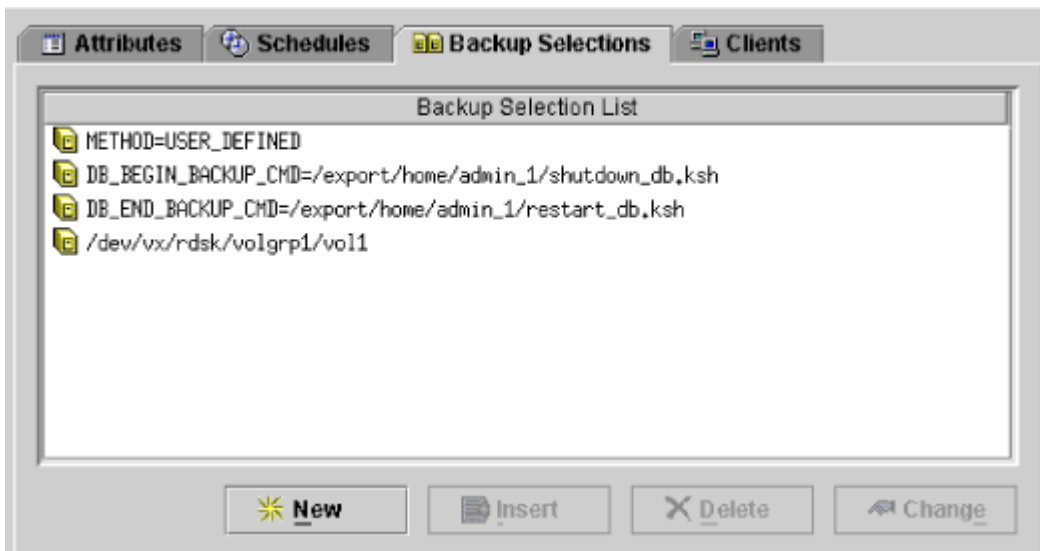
Attributes Schedules Backup Selections Clients

Backup Selection List

METHOD=USER_DEFINED
DB_BEGIN_BACKUP_CMD=/export/home/admin_1/shutdown_db.ksh
DB_END_BACKUP_CMD=/export/home/admin_1/restart_db.ksh
/dev/vx/rdsk/volgrp1/vol1

New Insert Delete Change